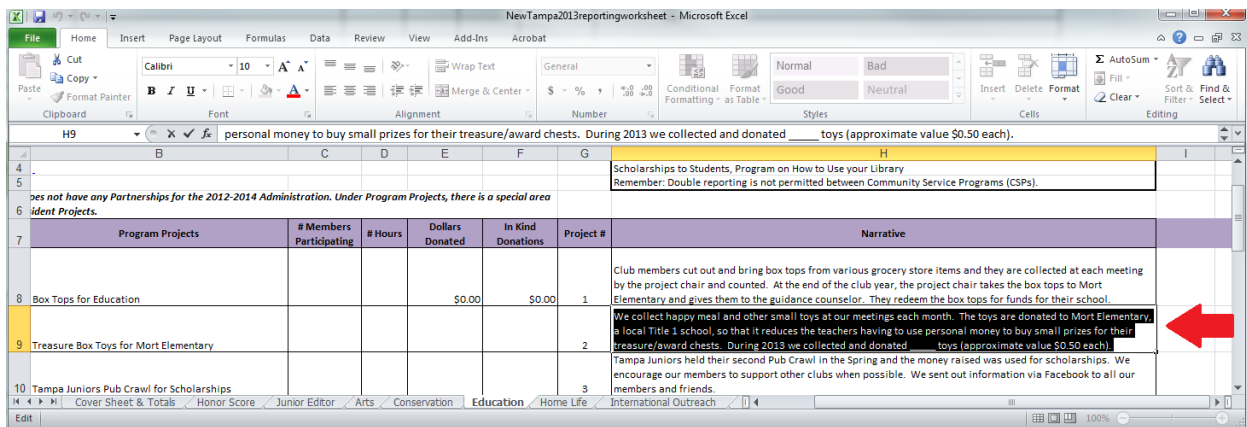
NewTampa2013reportingworksheet - Microsoft Excel

File | Home | Insert | Page Layout | Formulas | Data | Review | View | Add-Ins | Acrobat

Paste | Cut | Copy | Format Painter | Clipboard
Calibri | 10 | Font
Wrap Text | Merge & Center | Alignment
General | $ | % | , | Number
Conditional Formatting | Format as Table | Normal | Bad | Good | Neutral | Styles
Insert | Delete | Format | Cells
AutoSum | Fill | Clear | Sort & Filter | Find & Select | Editing

H9 | personal money to buy small prizes for their treasure/award chests. During 2013 we collected and donated _____ toys (approximate value $0.50 each).

| | B | C | D | E | F | G | H | I |
|---|---|---|---|---|---|---|---|---|
| 4 | - | | | | | | Scholarships to Students, Program on How to Use your Library | |
| 5 | | | | | | | Remember: Double reporting is not permitted between Community Service Programs (CSPs). | |
| 6 | oes not have any Partnerships for the 2012-2014 Administration. Under Program Projects, there is a special area ident Projects. | | | | | | | |
| 7 | Program Projects | # Members Participating | # Hours | Dollars Donated | In Kind Donations | Project # | Narrative | |
| 8 | Box Tops for Education | | | $0.00 | $0.00 | 1 | Club members cut out and bring box tops from various grocery store items and they are collected at each meeting by the project chair and counted. At the end of the club year, the project chair takes the box tops to Mort Elementary and gives them to the guidance counselor. They redeem the box tops for funds for their school. | |
| 9 | Treasure Box Toys for Mort Elementary | | | | | 2 | We collect happy meal and other small toys at our meetings each month. The toys are donated to Mort Elementary, a local Title 1 school, so that it reduces the teachers having to use personal money to buy small prizes for their treasure/award chests. During 2013 we collected and donated _____ toys (approximate value $0.50 each). | |
| 10 | Tampa Juniors Pub Crawl for Scholarships | | | | | 3 | Tampa Juniors held their second Pub Crawl in the Spring and the money raised was used for scholarships. We encourage our members to support other clubs when possible. We sent out information via Facebook to all our members and friends. | |

Cover Sheet & Totals | Honor Score | Junior Editor | Arts | Conservation | Education | Home Life | International Outreach

Edit | 100%